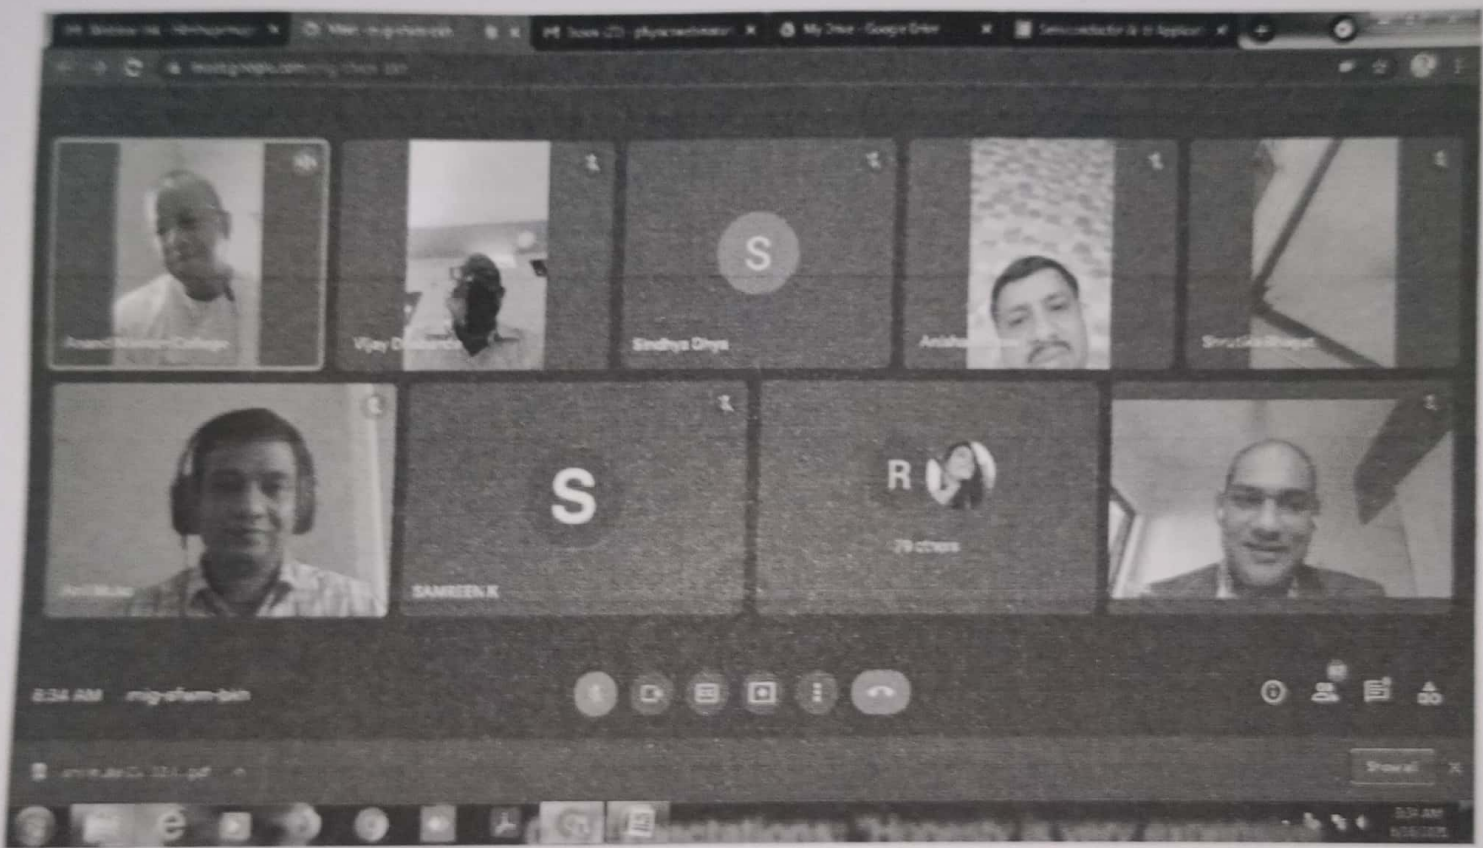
Meet - mig-sfwm-bin

My Drive - Google Drive

Semiconductor & its Application

meet.google.com/mig-sfwm-bin

S

Vijay D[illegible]

Sindhya Dhya

Anish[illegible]

S

SAMREEN K

R

79 others

8:34 AM mig-sfwm-bin

Show all

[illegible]ectations: "Honesty is very expensive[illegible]